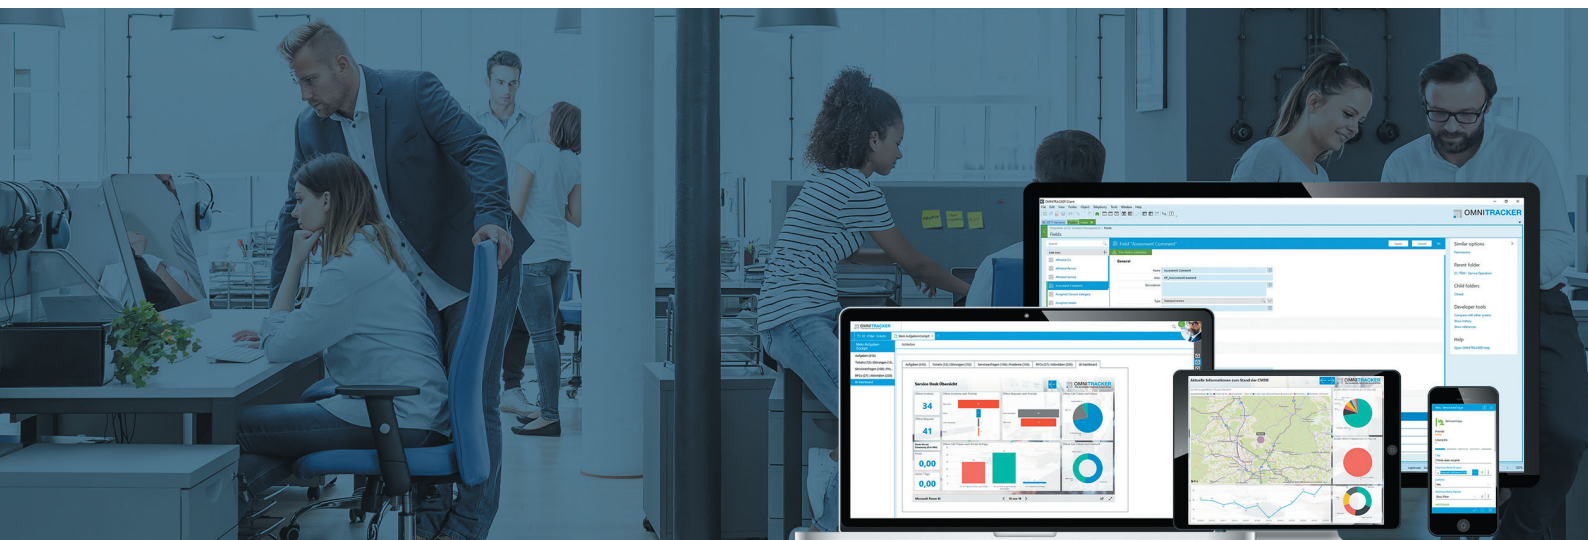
OMNITRACKER

Fields

Field "Assessment Comment"

Similar options

Parent folder

Child folders

Developer tools

Help

OMNITRACKER

Service Desk Übersicht

34

41

0,00

0,00

OMNITRACKER

Aktuelle Informationen zum Stand der COVID

OMNITRACKER